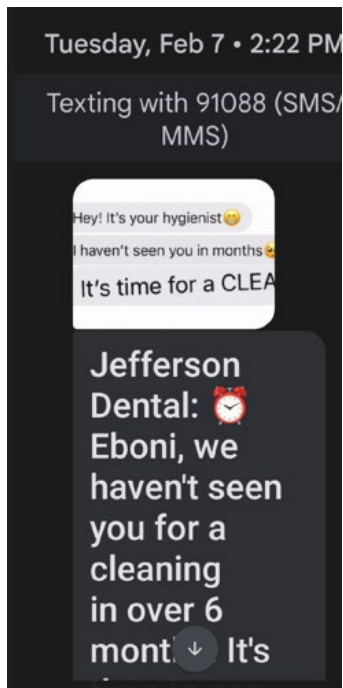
Tuesday, Feb 7 • 2:22 PM

Texting with 91088 (SMS/MMS)

Hey! It's your hygienist😁

I haven't seen you in months😉

It's time for a CLEA

Jefferson Dental: ⏰ Eboni, we haven't seen you for a cleaning in over 6 mont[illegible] It's